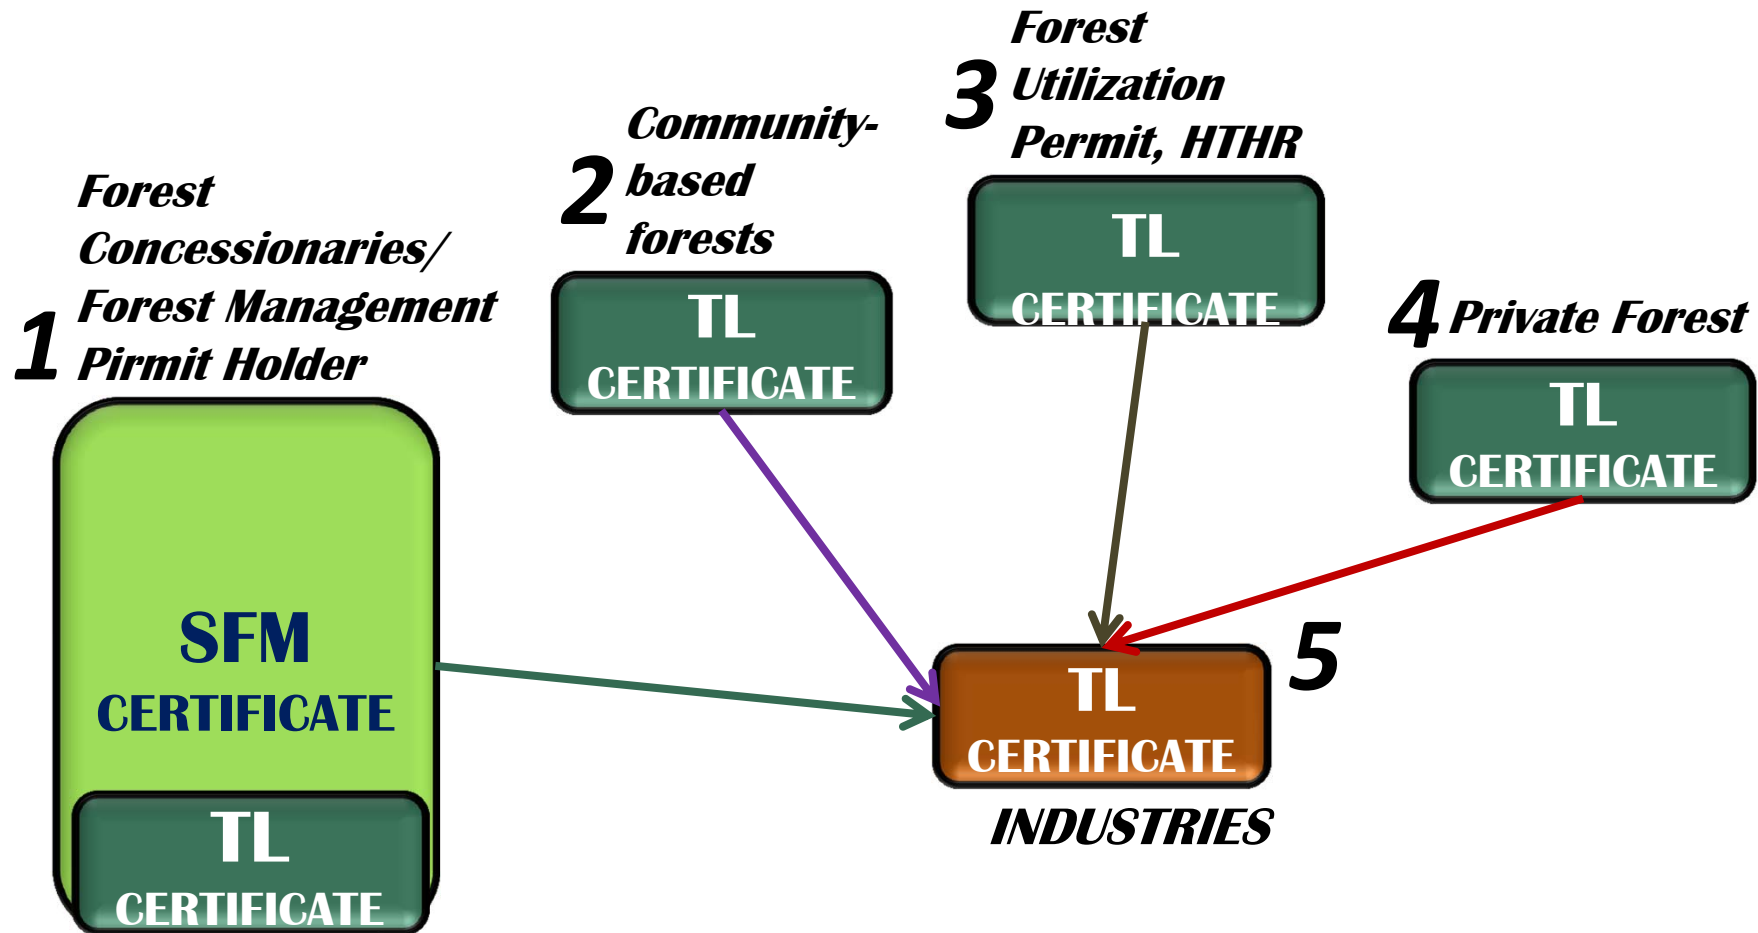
1 Forest Concessionaries/ Forest Management Pirmit Holder

SFM
CERTIFICATE

TL
CERTIFICATE

2 Community-based forests

TL
CERTIFICATE

3 Forest Utilization Permit, HTHR

TL
CERTIFICATE

4 Private Forest

TL
CERTIFICATE

5

TL
CERTIFICATE

INDUSTRIES